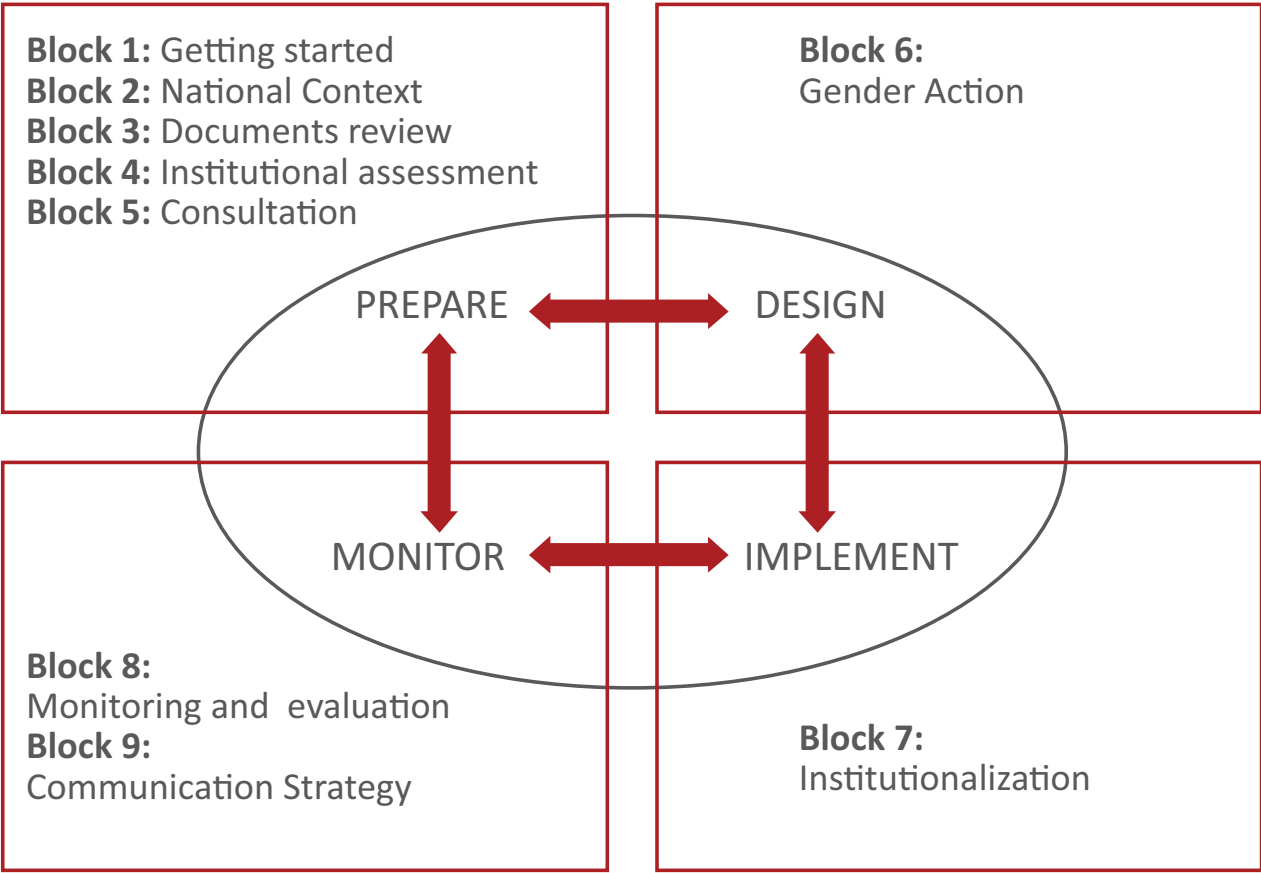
**Block 1:** Getting started
**Block 2:** National Context
**Block 3:** Documents review
**Block 4:** Institutional assessment
**Block 5:** Consultation

**Block 6:**
Gender Action

PREPARE

DESIGN

MONITOR

IMPLEMENT

**Block 8:**
Monitoring and evaluation
**Block 9:**
Communication Strategy

**Block 7:**
Institutionalization